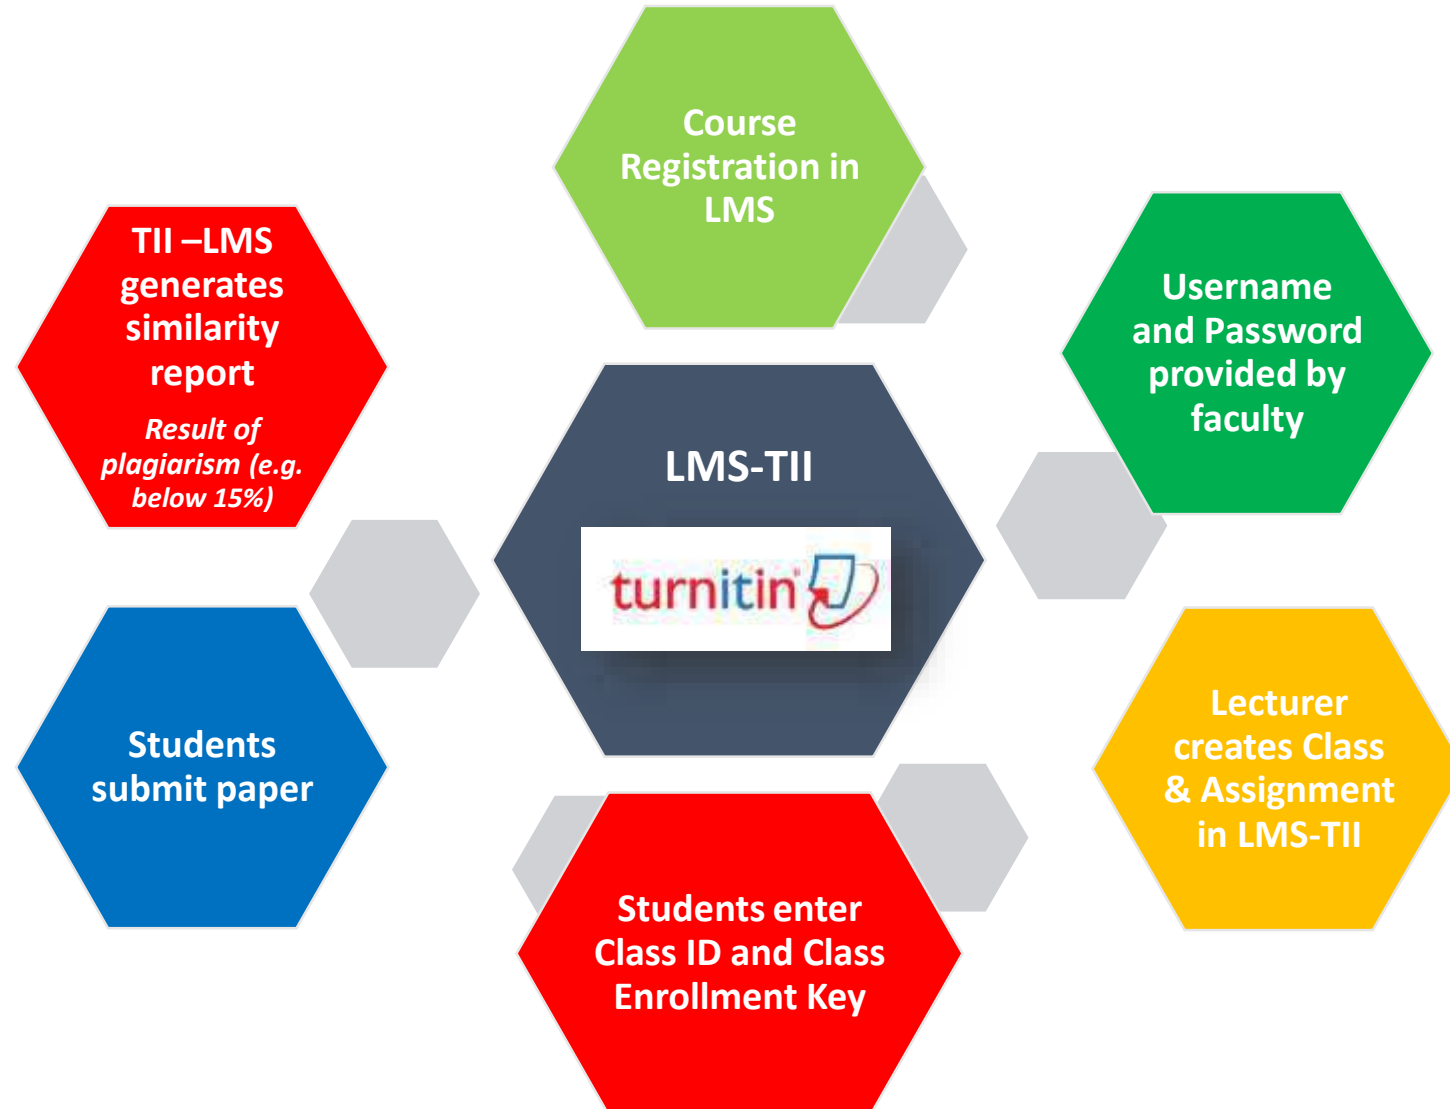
Course Registration in LMS

Username and Password provided by faculty

Lecturer creates Class & Assignment in LMS-TII

Students enter Class ID and Class Enrollment Key

Students submit paper

TII –LMS generates similarity report

Result of plagiarism (e.g. below 15%)

LMS-TII

turnitin